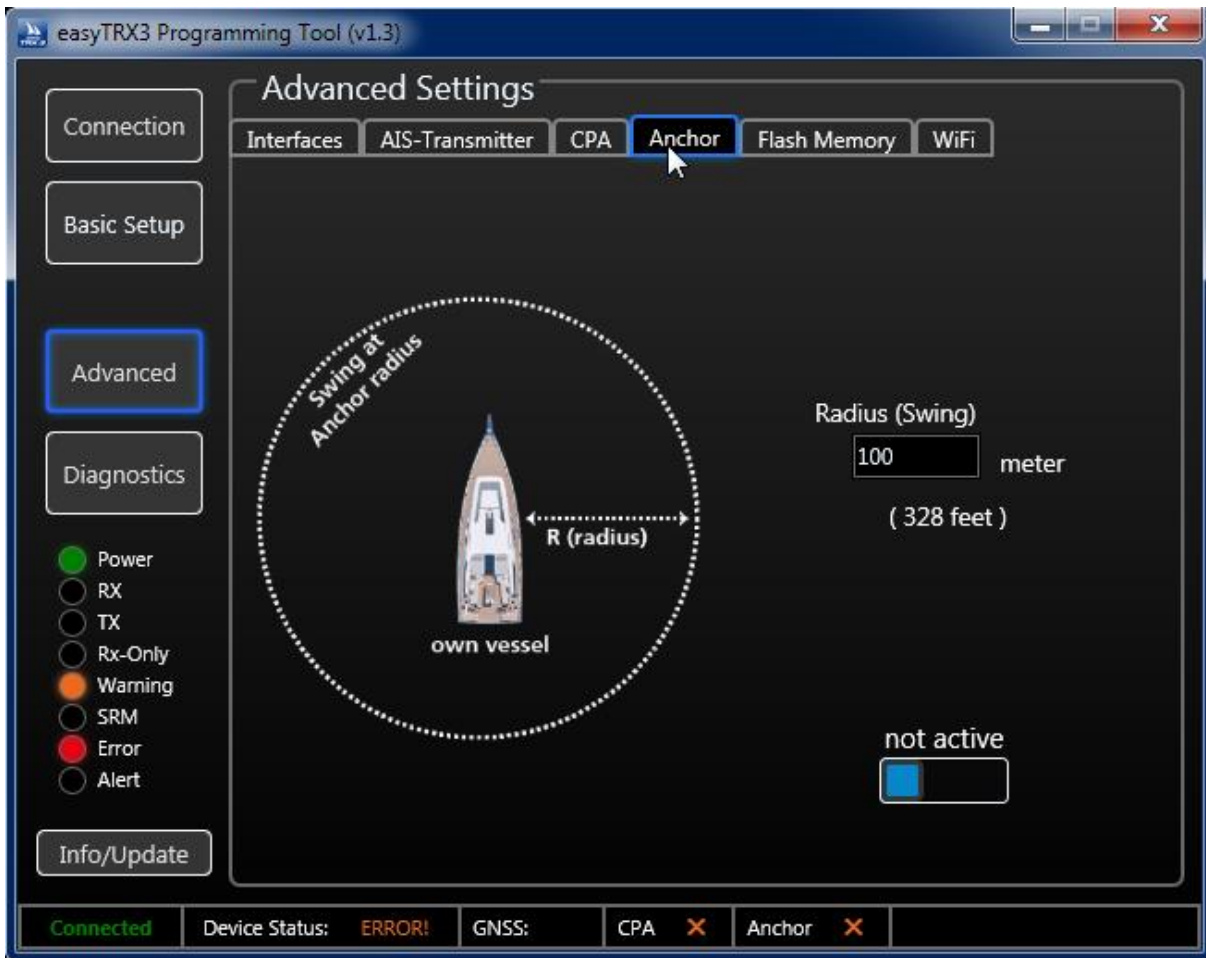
easyTRX3 Programming Tool (v1.3)

Connection

Basic Setup

Advanced

Diagnostics

Power
RX
TX
Rx-Only
Warning
SRM
Error
Alert

Info/Update

Advanced Settings

Interfaces | AIS-Transmitter | CPA | Anchor | Flash Memory | WiFi

Swing at Anchor radius

R (radius)

own vessel

Radius (Swing)
100 meter
( 328 feet )

not active

Connected | Device Status: ERROR! | GNSS: | CPA ✕ | Anchor ✕